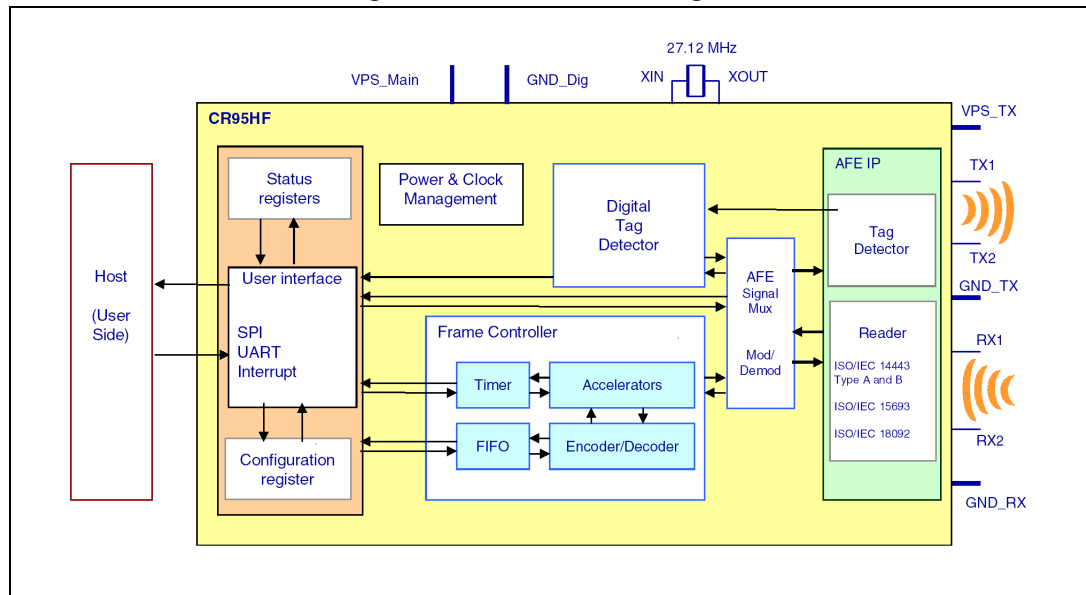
27.12 MHz

VPS_Main

GND_Dig

XIN

XOUT

CR95HF

VPS_TX

Status registers

Power & Clock Management

Digital Tag Detector

AFE IP

TX1

Tag Detector

TX2

Host

(User Side)

User interface

SPI UART Interrupt

AFE Signal Mux

Mod/ Demod

GND_TX

Frame Controller

Reader

RX1

Timer

Accelerators

ISO/IEC 14443 Type A and B

ISO/IEC 15693

ISO/IEC 18092

FIFO

Encoder/Decoder

RX2

Configuration register

GND_RX